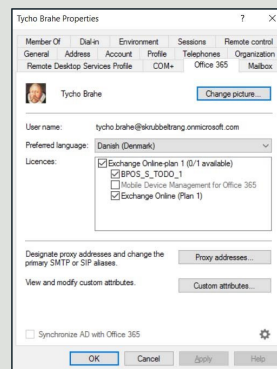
Tycho Brahe Properties ? ×

Member Of | Dial-in | Environment | Sessions | Remote control
General | Address | Account | Profile | Telephones | Organization
Remote Desktop Services Profile | COM+ | Office 365 | Mailbox

Tycho Brahe

Change picture...

User name: tycho.brahe@skrubbeltrang.onmicrosoft.com

Preferred language: Danish (Denmark)

Licences:
Exchange Online-plan 1 (0/1 available)
BPOS_S_TODO_1
Mobile Device Management for Office 365
Exchange Online (Plan 1)

Designate proxy addresses and change the primary SMTP or SIP aliases.

Proxy addresses...

View and modify custom attributes.

Custom attributes...

Synchronize AD with Office 365

OK | Cancel | Apply | Help